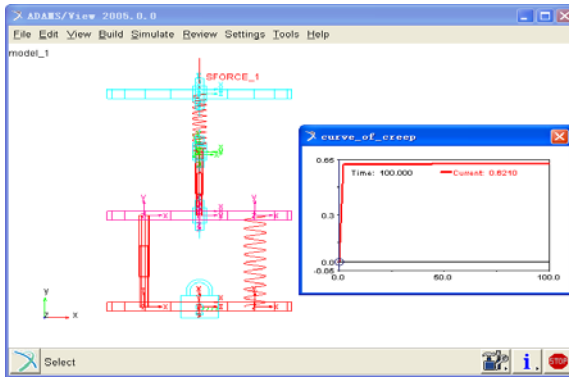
ADAMS/View 2005.0.0

File Edit View Build Simulate Review Settings Tools Help

model_1

SFORCE_1

curve_of_creep

0.65

Time: 100.000

Current: 0.6210

0.3

0.0

-0.05

0.0

50.0

100.0

Select

i

STOP